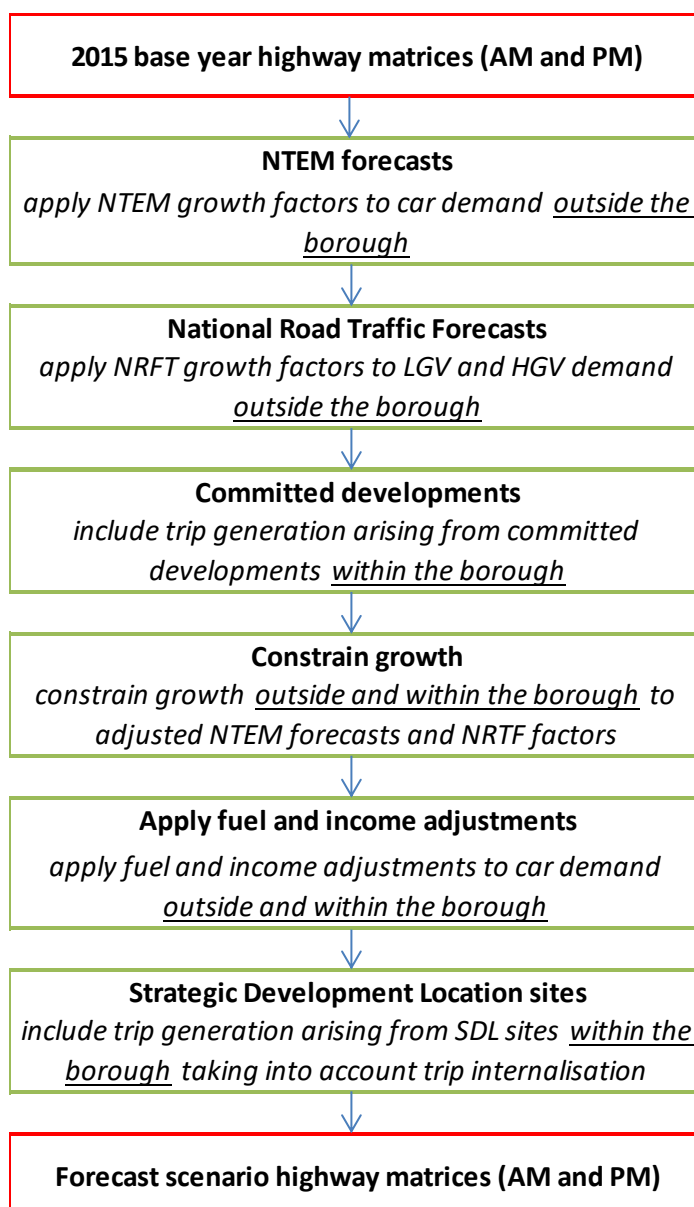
2015 base year highway matrices (AM and PM)

NTEM forecasts
apply NTEM growth factors to car demand outside the borough

National Road Traffic Forecasts
apply NRFT growth factors to LGV and HGV demand outside the borough

Committed developments
include trip generation arising from committed developments within the borough

Constrain growth
constrain growth outside and within the borough to adjusted NTEM forecasts and NRTF factors

Apply fuel and income adjustments
apply fuel and income adjustments to car demand outside and within the borough

Strategic Development Location sites
include trip generation arising from SDL sites within the borough taking into account trip internalisation

Forecast scenario highway matrices (AM and PM)